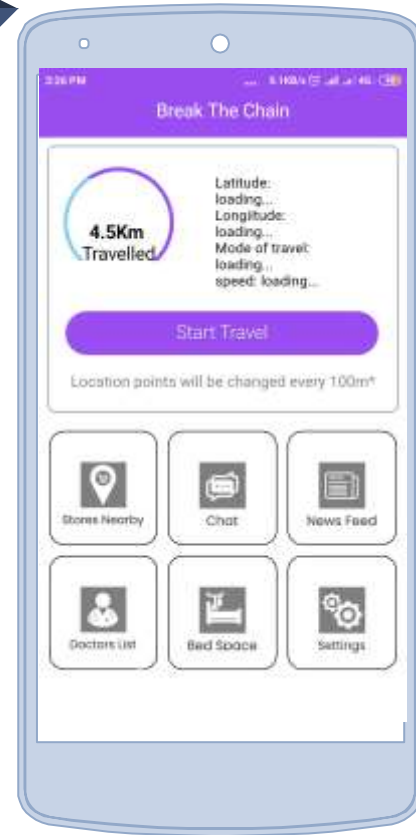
3:26 PM

Break The Chain

4.5Km Travelled

Latitude: loading...
Longitude: loading...
Mode of travel: loading...
speed: loading...

Start Travel

Location points will be changed every 100m*

Stores Nearby

Chat

News Feed

Doctors List

Bed Space

Settings